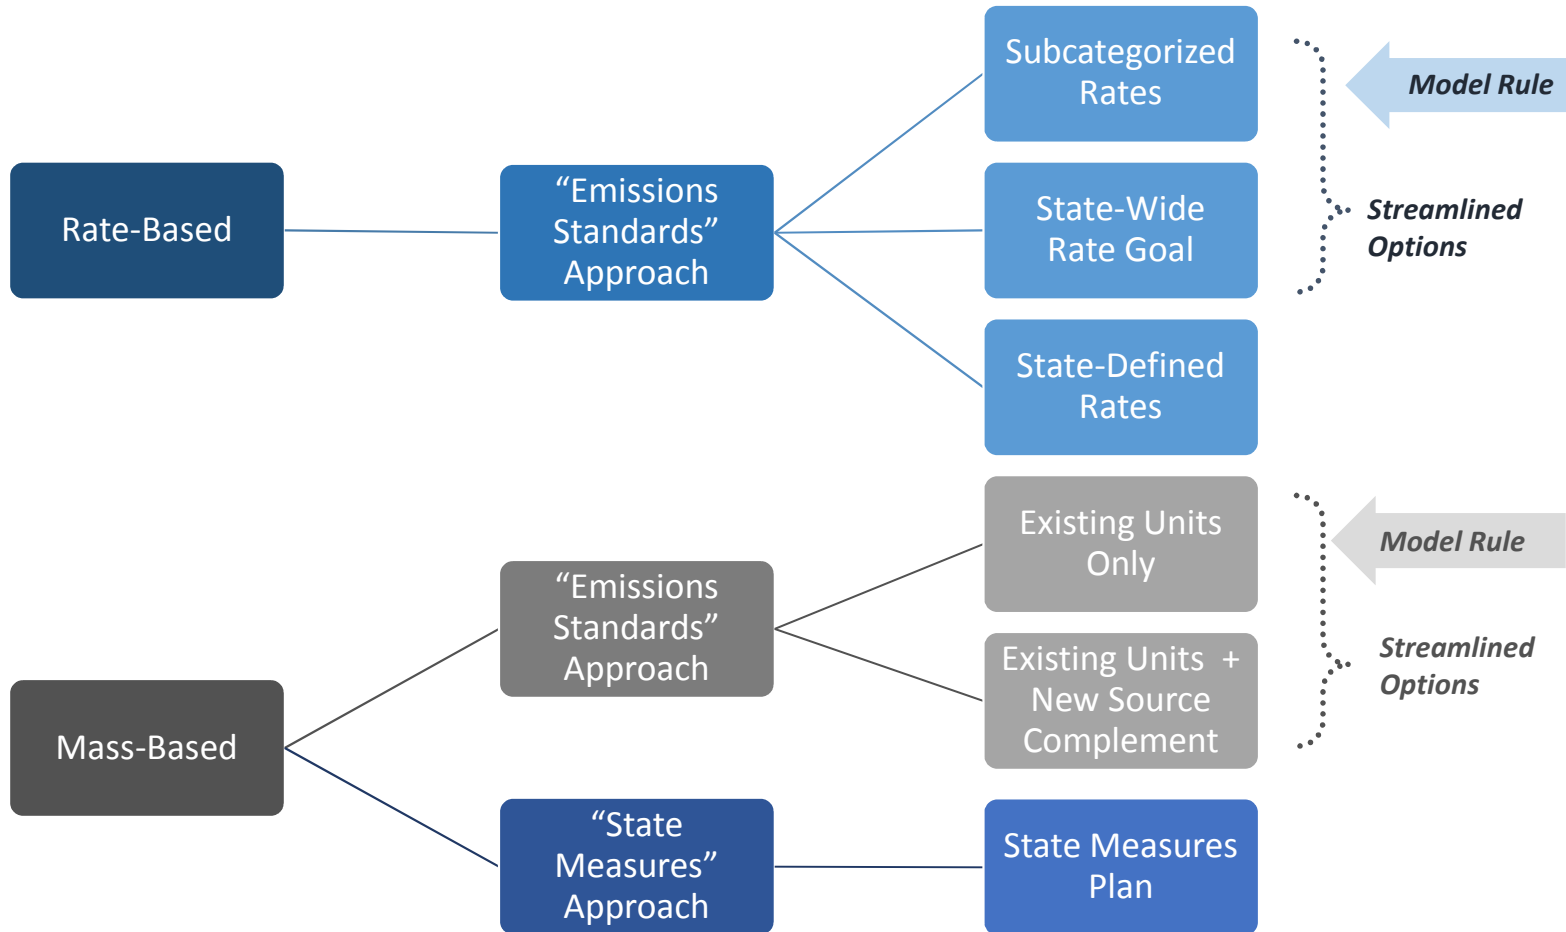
Rate-Based

“Emissions Standards” Approach

Subcategorized Rates

State-Wide Rate Goal

State-Defined Rates

Model Rule

Streamlined Options

Mass-Based

“Emissions Standards” Approach

Existing Units Only

Existing Units + New Source Complement

Model Rule

Streamlined Options

“State Measures” Approach

State Measures Plan